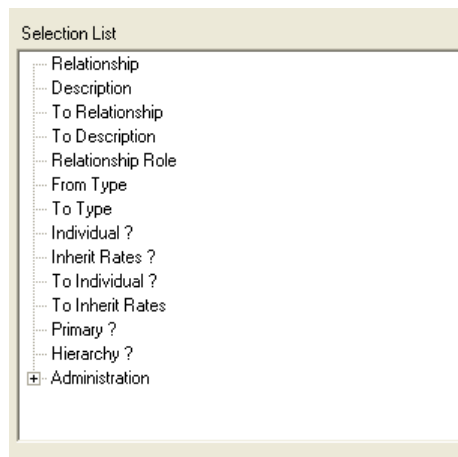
Selection List

Relationship
Description
To Relationship
To Description
Relationship Role
From Type
To Type
Individual ?
Inherit Rates ?
To Individual ?
To Inherit Rates
Primary ?
Hierarchy ?
Administration